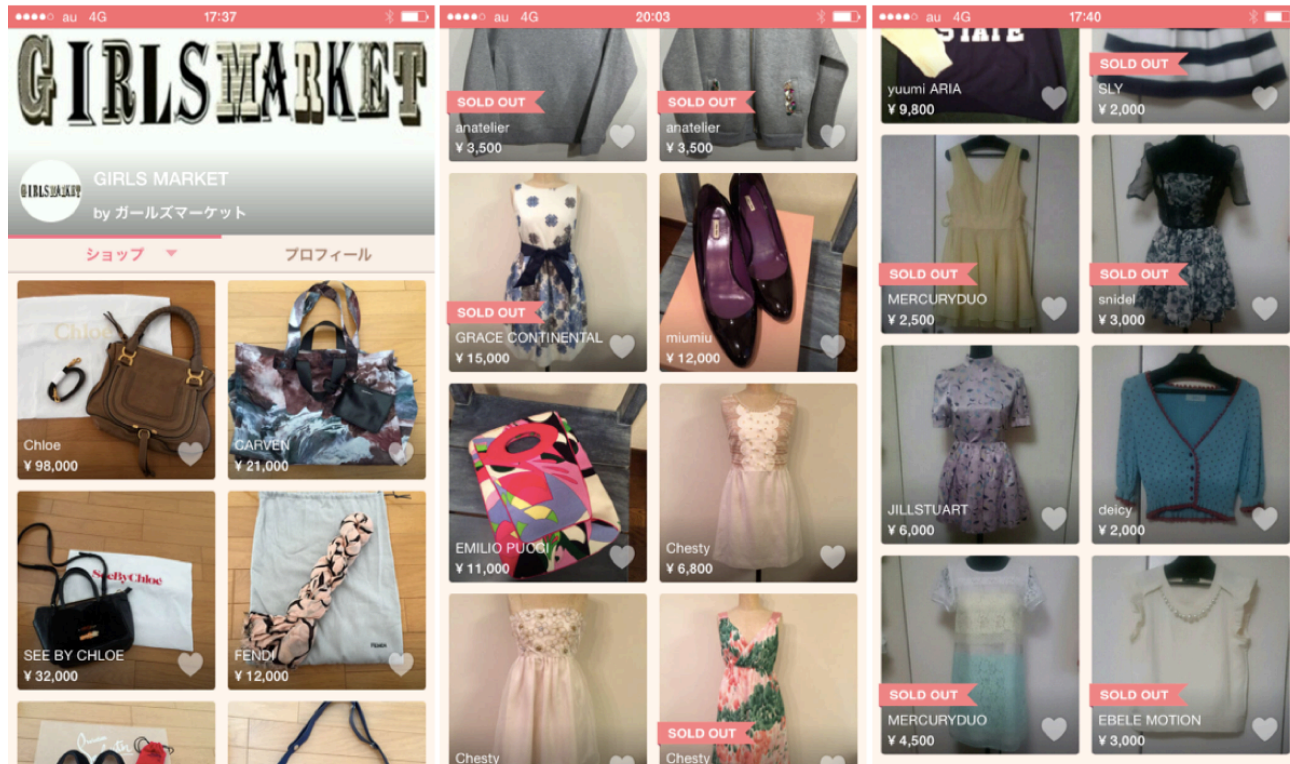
au 4G 17:37

GIRLSMARKET

GIRLSMARKET

GIRLS MARKET
by ガールズマーケット

ショップ
プロフィール

Chloe
¥ 98,000

CARVEN
¥ 21,000

SeeByChloe

SEE BY CHLOE
¥ 32,000

FENDI
¥ 12,000

au 4G 20:03

SOLD OUT
anatelier
¥ 3,500

SOLD OUT
anatelier
¥ 3,500

SOLD OUT
GRACE CONTINENTAL
¥ 15,000

miumiu
¥ 12,000

EMILIO PUCCI
¥ 11,000

Chesty
¥ 6,800

Chesty

SOLD OUT
Chesty

au 4G 17:40

STATE
yuumi ARIA
¥ 9,800

SOLD OUT
SLY
¥ 2,000

SOLD OUT
MERCURYDUO
¥ 2,500

SOLD OUT
snidel
¥ 3,000

JILLSTUART
¥ 6,000

deicy
¥ 2,000

SOLD OUT
MERCURYDUO
¥ 4,500

SOLD OUT
EBELE MOTION
¥ 3,000